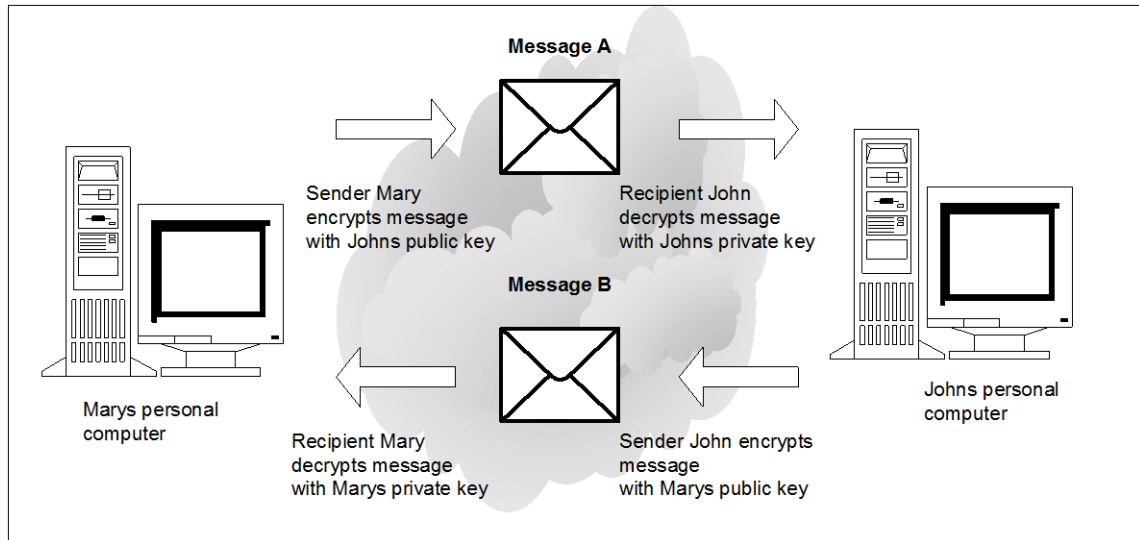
Message A

Sender Mary encrypts message with Johns public key

Recipient John decrypts message with Johns private key

Message B

Marys personal computer

Johns personal computer

Recipient Mary decrypts message with Marys private key

Sender John encrypts message with Marys public key